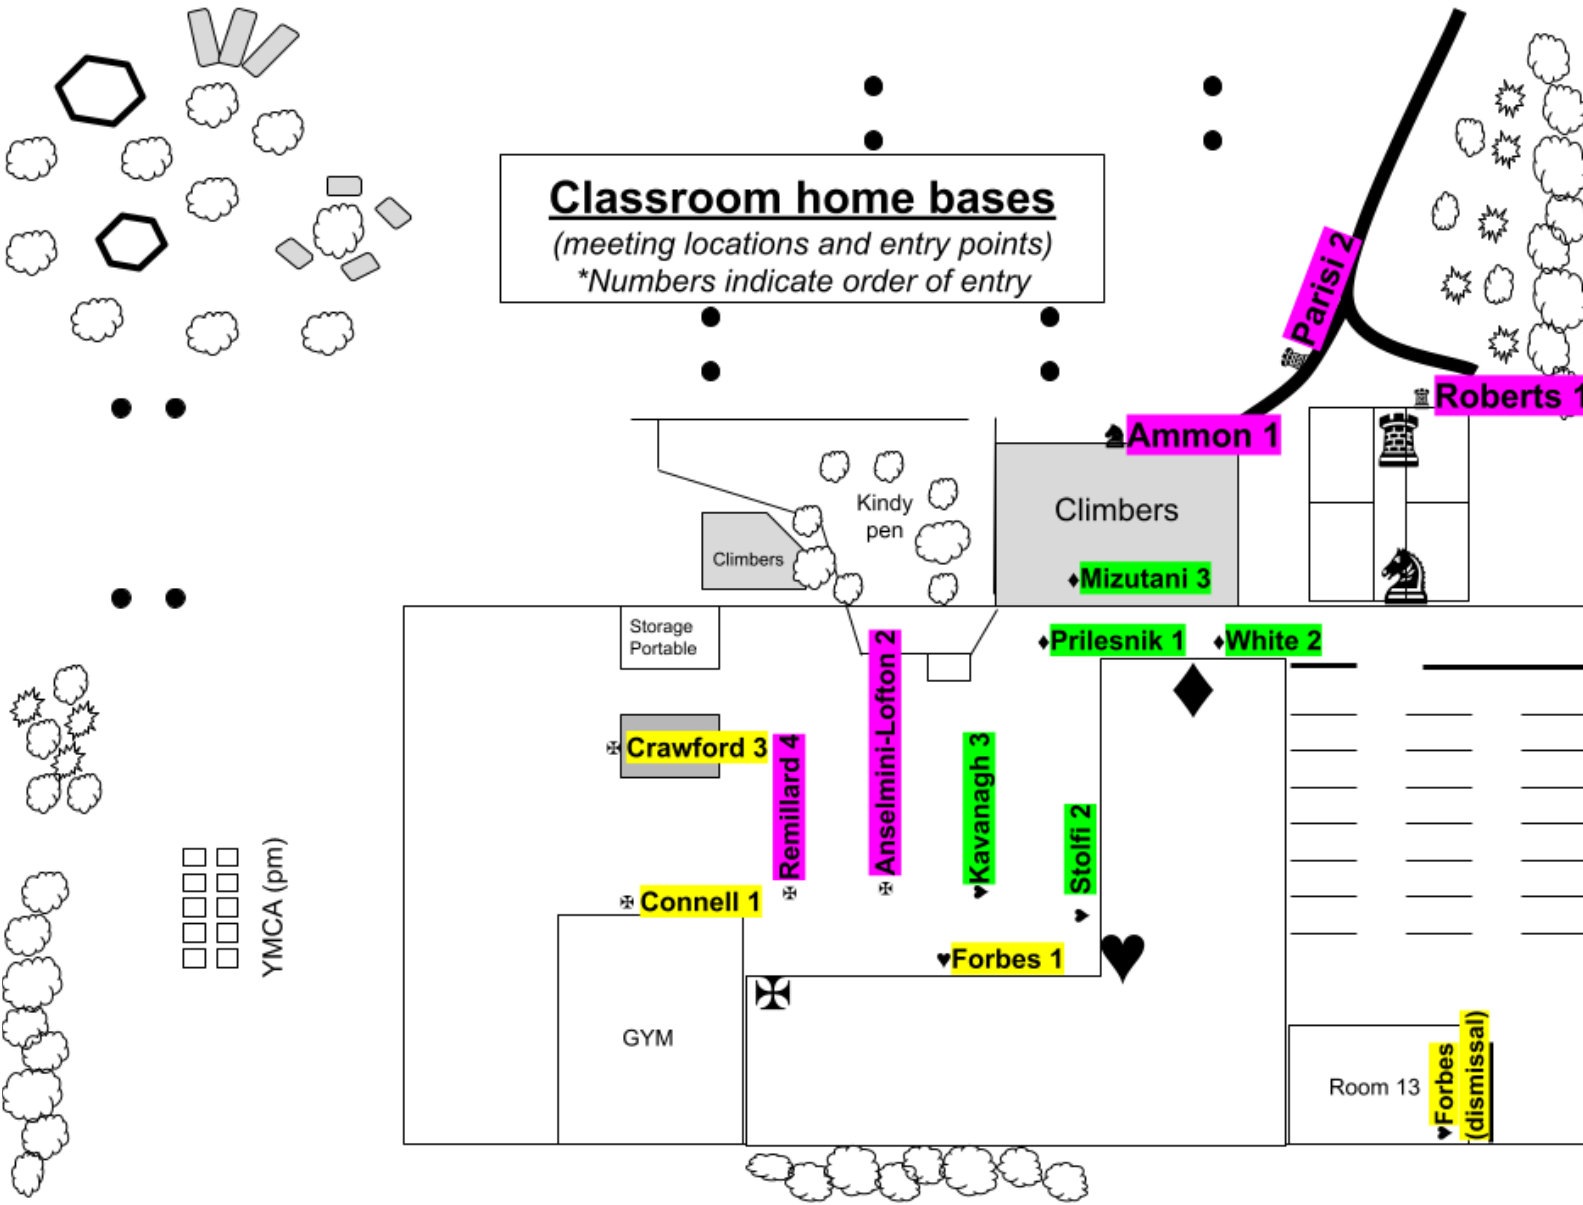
Classroom home bases
(meeting locations and entry points)
*Numbers indicate order of entry

Parisi 2
Roberts 1
Ammon 1
Kindy pen
Climbers
Climbers
Mizutani 3
Storage Portable
Prilesnik 1
White 2
Crawford 3
Remillard 4
Anselmini-Lofton 2
Kavanagh 3
Stolfi 2
Connell 1
Forbes 1
YMCA (pm)
GYM
Room 13
Forbes (dismissal)